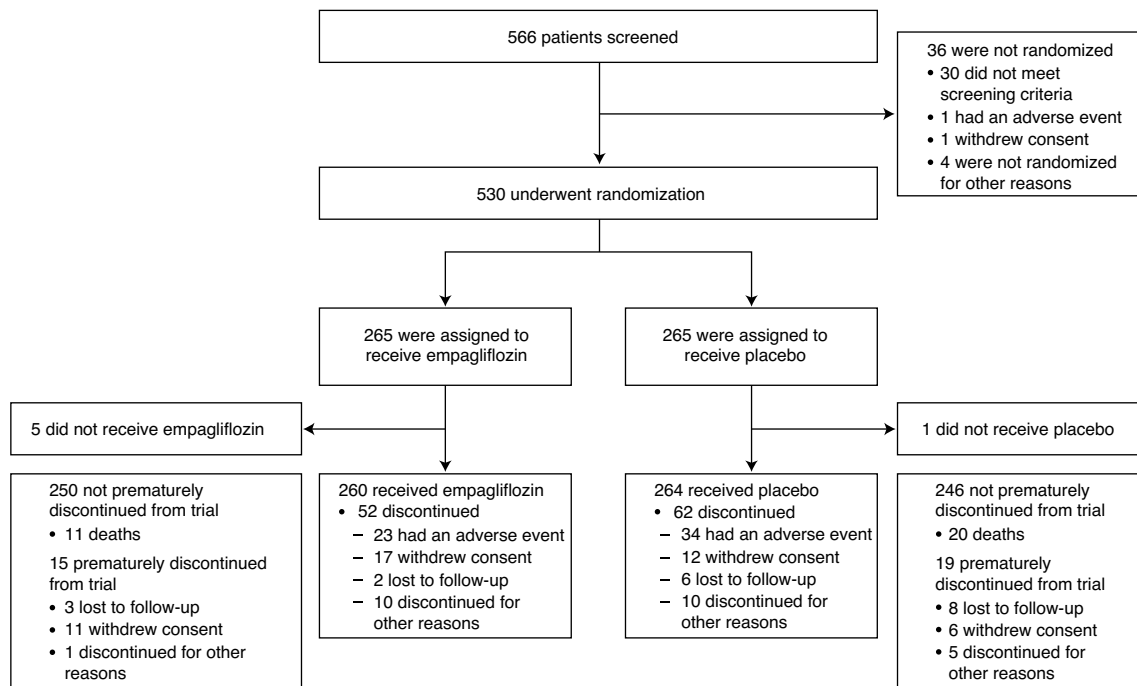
566 patients screened

36 were not randomized
• 30 did not meet screening criteria
• 1 had an adverse event
• 1 withdrew consent
• 4 were not randomized for other reasons

530 underwent randomization

265 were assigned to receive empagliflozin

265 were assigned to receive placebo

5 did not receive empagliflozin

1 did not receive placebo

250 not prematurely discontinued from trial
• 11 deaths
15 prematurely discontinued from trial
• 3 lost to follow-up
• 11 withdrew consent
• 1 discontinued for other reasons

260 received empagliflozin
• 52 discontinued
– 23 had an adverse event
– 17 withdrew consent
– 2 lost to follow-up
– 10 discontinued for other reasons

264 received placebo
• 62 discontinued
– 34 had an adverse event
– 12 withdrew consent
– 6 lost to follow-up
– 10 discontinued for other reasons

246 not prematurely discontinued from trial
• 20 deaths
19 prematurely discontinued from trial
• 8 lost to follow-up
• 6 withdrew consent
• 5 discontinued for other reasons